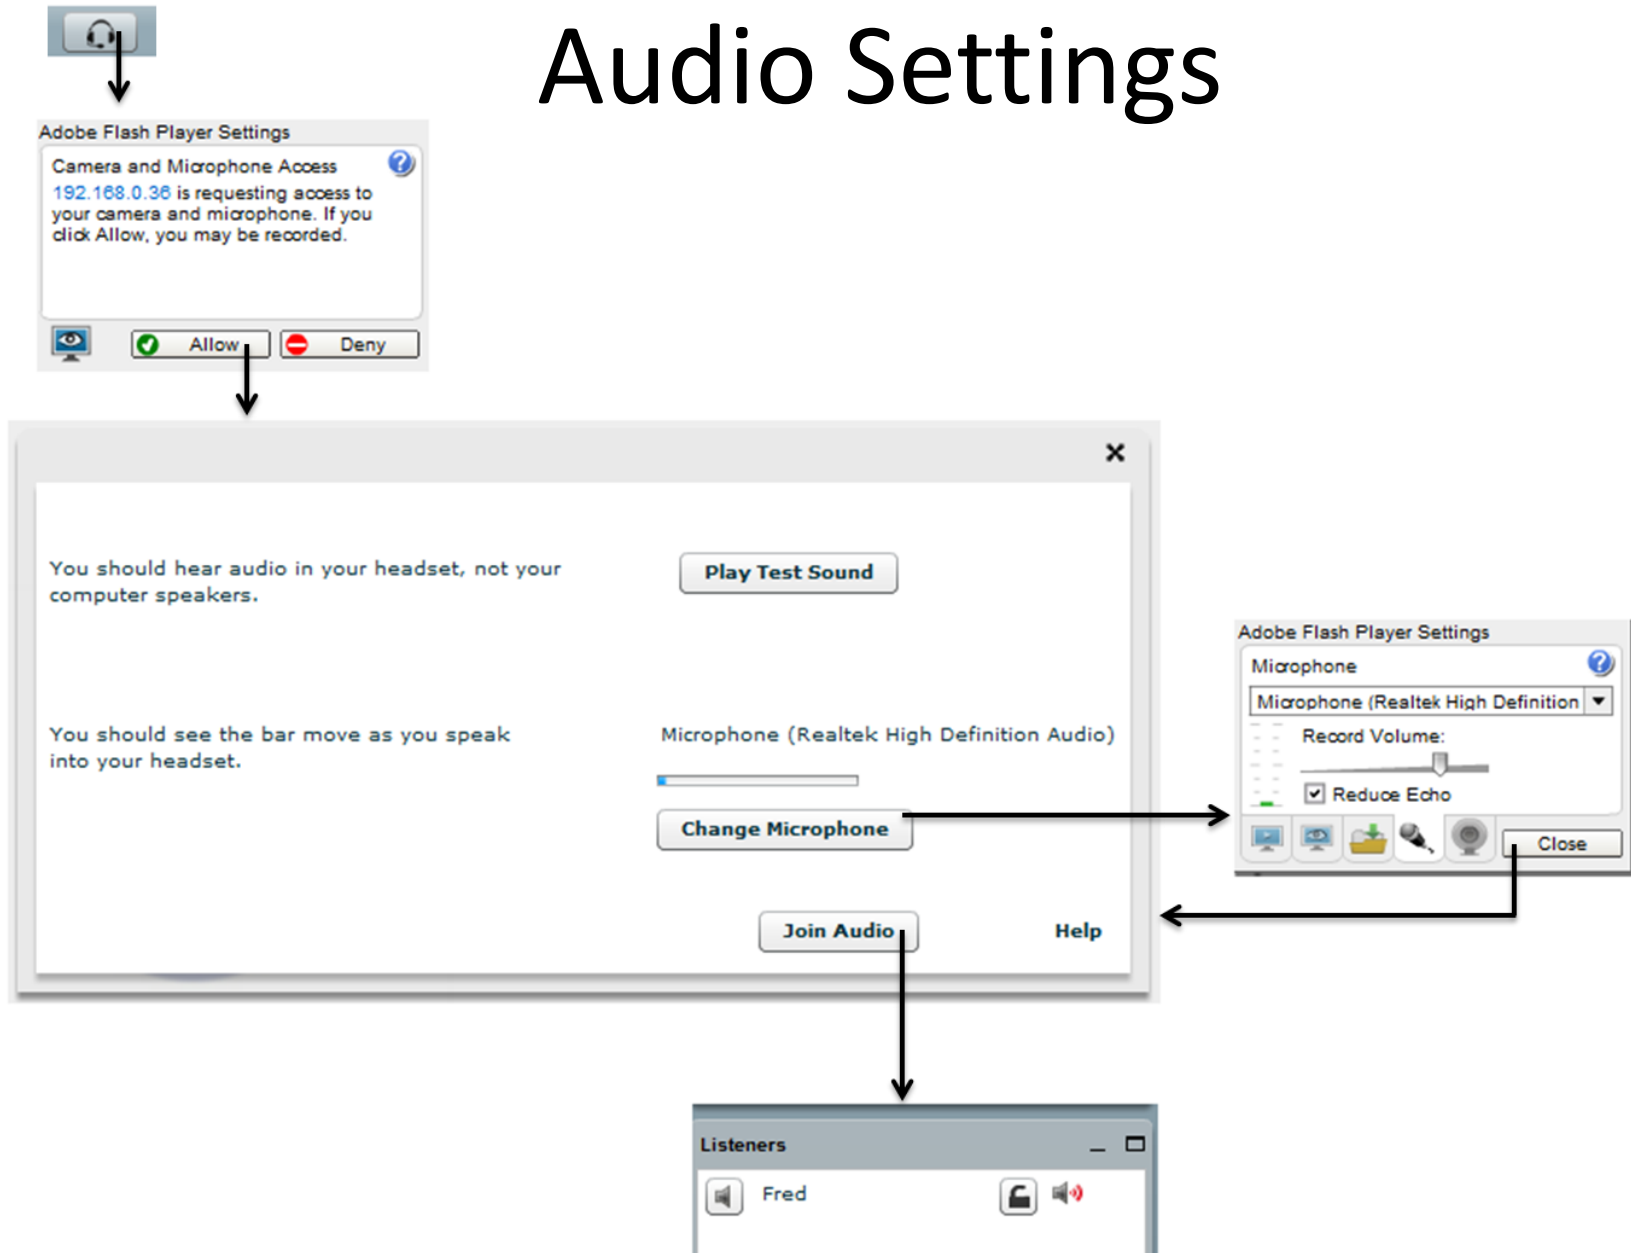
Audio Settings

Adobe Flash Player Settings

Camera and Microphone Access

192.168.0.36 is requesting access to your camera and microphone. If you click Allow, you may be recorded.

Allow

Deny

×

You should hear audio in your headset, not your computer speakers.

Play Test Sound

You should see the bar move as you speak into your headset.

Microphone (Realtek High Definition Audio)

Change Microphone

Join Audio

Help

Adobe Flash Player Settings

Microphone

Microphone (Realtek High Definition

Record Volume:

Reduce Echo

Close

Listeners

Fred